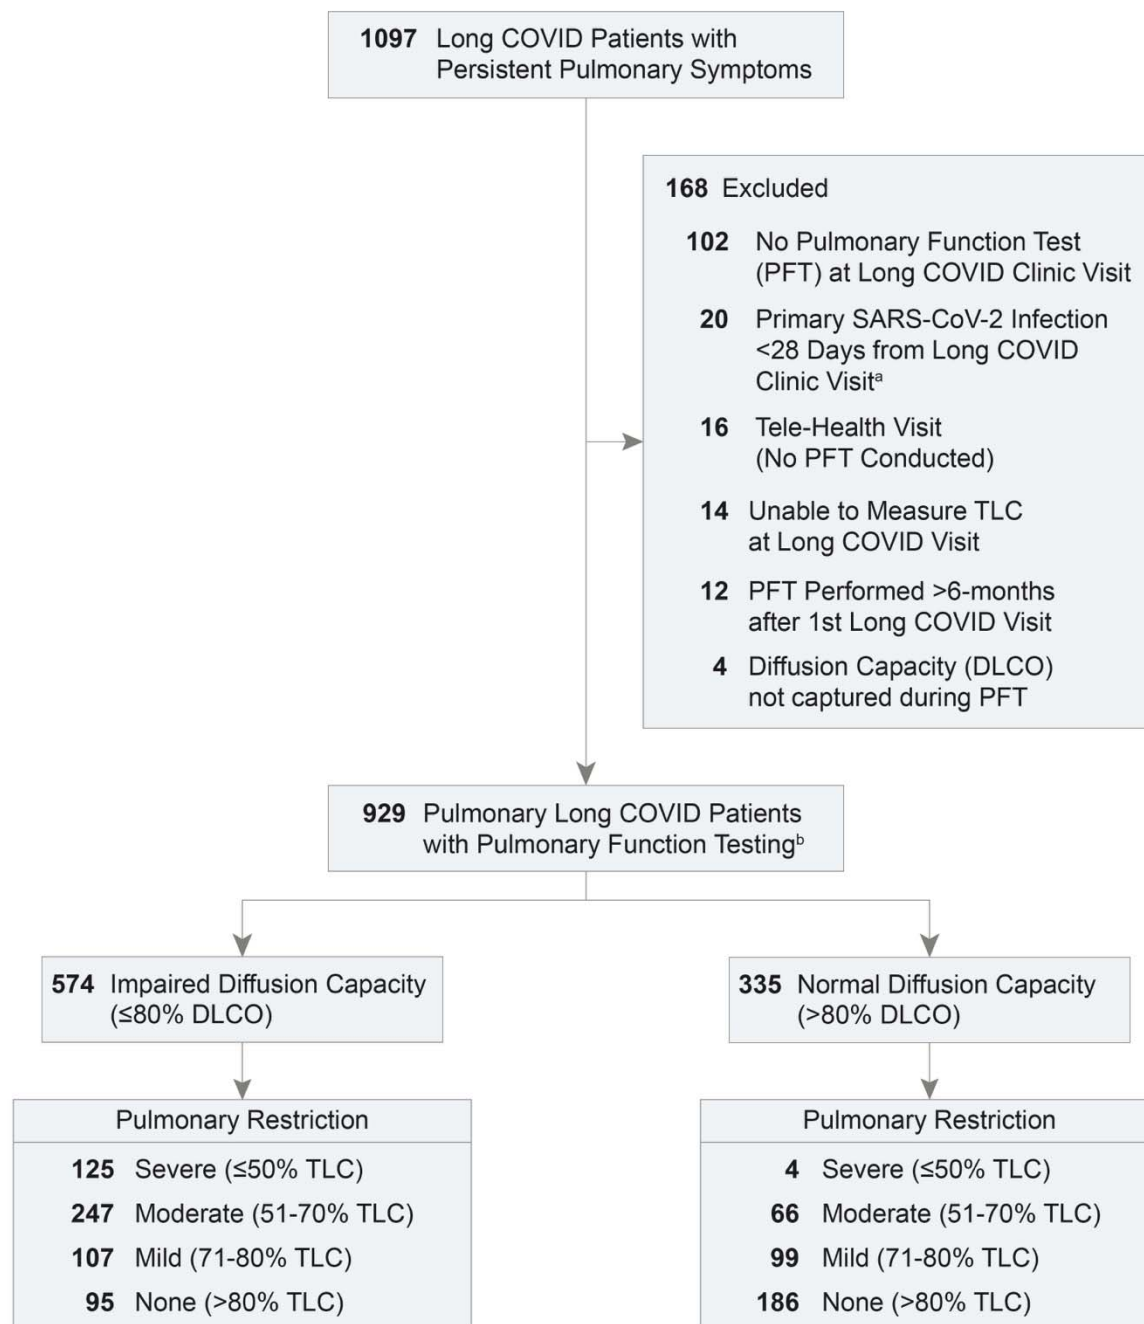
**1097** Long COVID Patients with Persistent Pulmonary Symptoms

**168** Excluded

**102** No Pulmonary Function Test (PFT) at Long COVID Clinic Visit

**20** Primary SARS-CoV-2 Infection <28 Days from Long COVID Clinic Visit$^{a}$

**16** Tele-Health Visit (No PFT Conducted)

**14** Unable to Measure TLC at Long COVID Visit

**12** PFT Performed >6-months after 1st Long COVID Visit

**4** Diffusion Capacity (DLCO) not captured during PFT

**929** Pulmonary Long COVID Patients with Pulmonary Function Testing$^{b}$

**574** Impaired Diffusion Capacity (≤80% DLCO)

Pulmonary Restriction

**125** Severe (≤50% TLC)

**247** Moderate (51-70% TLC)

**107** Mild (71-80% TLC)

**95** None (>80% TLC)

**335** Normal Diffusion Capacity (>80% DLCO)

Pulmonary Restriction

**4** Severe (≤50% TLC)

**66** Moderate (51-70% TLC)

**99** Mild (71-80% TLC)

**186** None (>80% TLC)